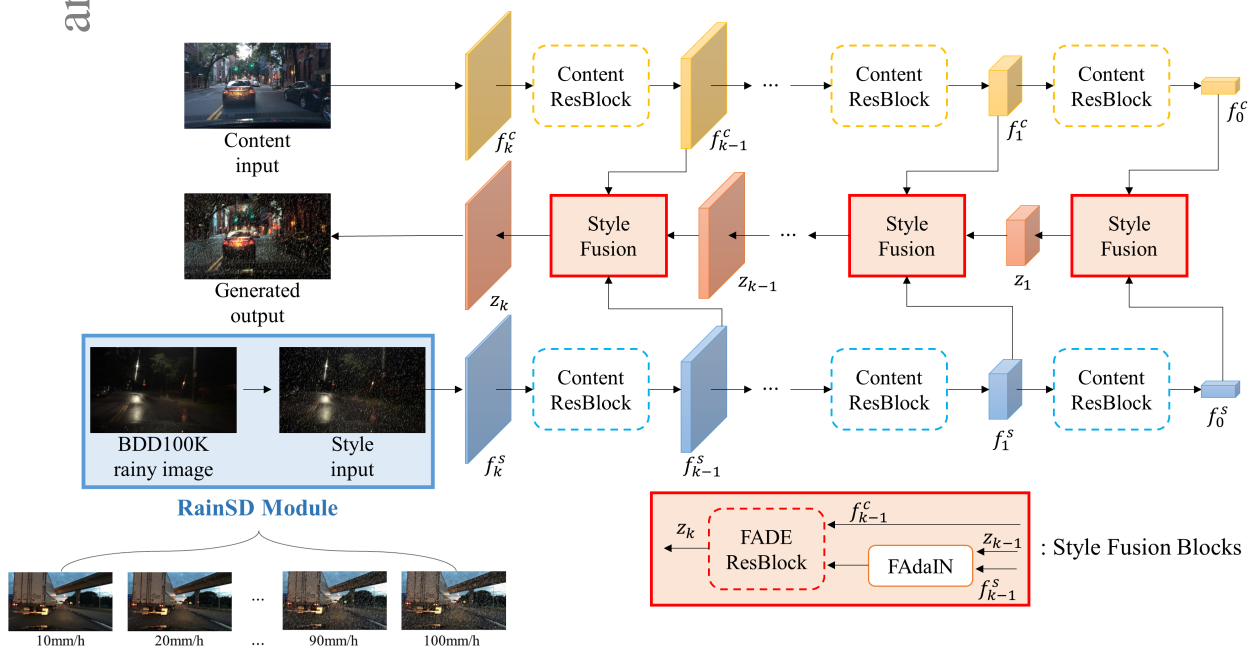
ar

Content input

Content ResBlock

$f_k^c$

$f_{k-1}^c$

...

Content ResBlock

$f_1^c$

Content ResBlock

$f_0^c$

Generated output

$z_k$

Style Fusion

$z_{k-1}$

...

Style Fusion

$z_1$

Style Fusion

BDD100K rainy image

Style input

RainSD Module

$f_k^s$

Content ResBlock

$f_{k-1}^s$

...

Content ResBlock

$f_1^s$

Content ResBlock

$f_0^s$

$z_k$

FADE ResBlock

$f_{k-1}^c$

$z_{k-1}$

FAdaIN

$f_{k-1}^s$

: Style Fusion Blocks

10mm/h

20mm/h

...

90mm/h

100mm/h